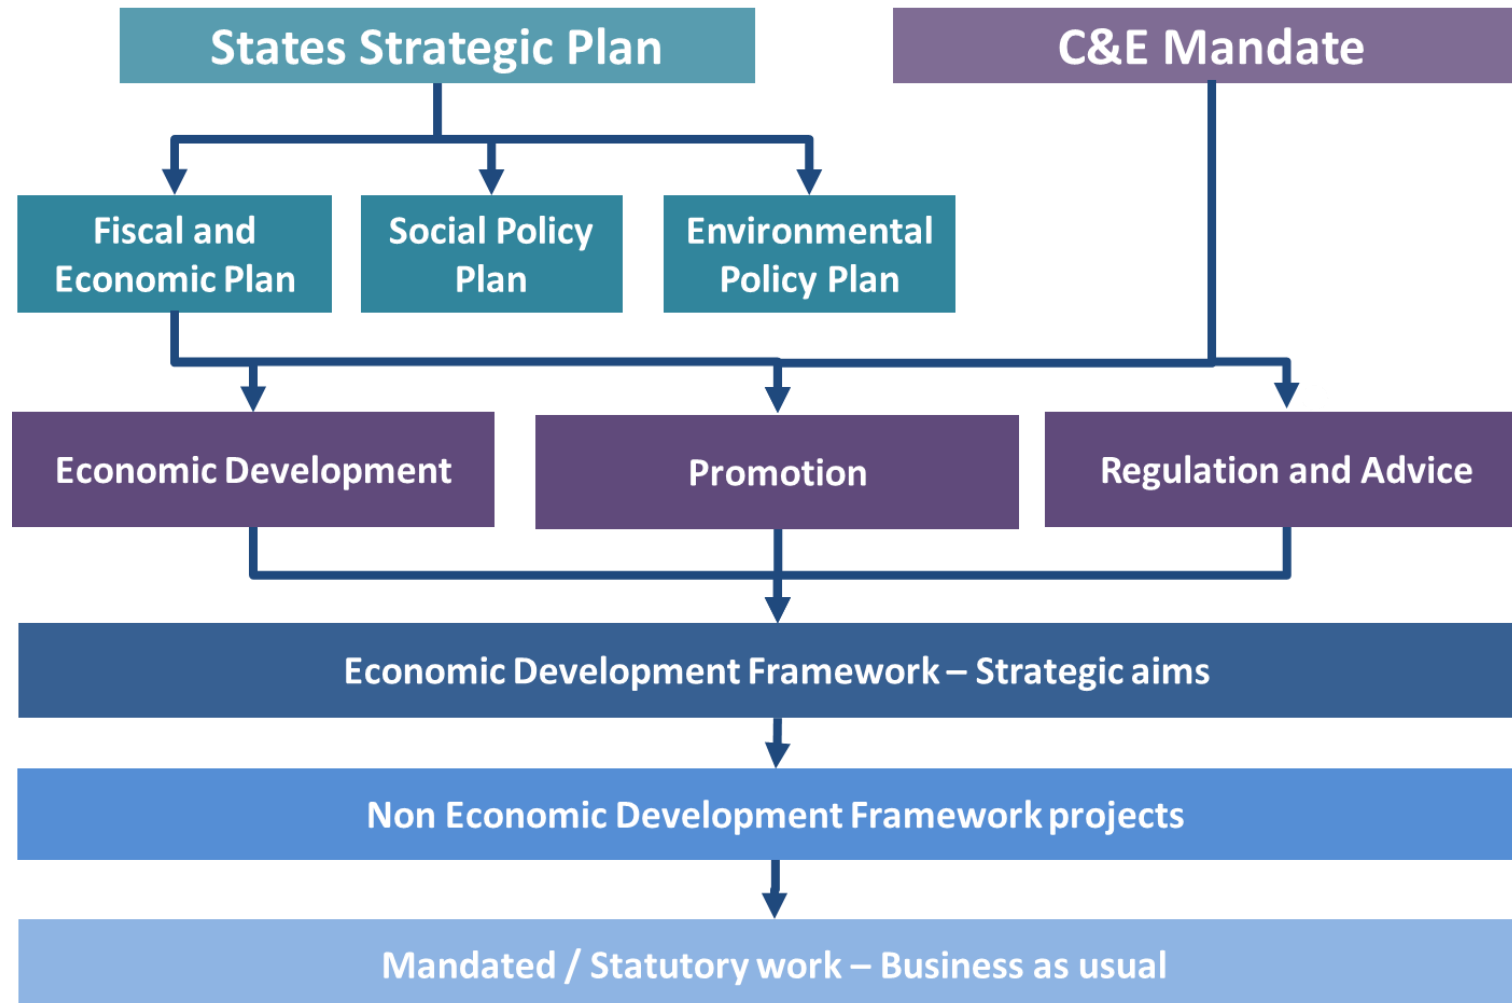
States Strategic Plan

C&E Mandate

Fiscal and Economic Plan

Social Policy Plan

Environmental Policy Plan

Economic Development

Promotion

Regulation and Advice

Economic Development Framework – Strategic aims

Non Economic Development Framework projects

Mandated / Statutory work – Business as usual